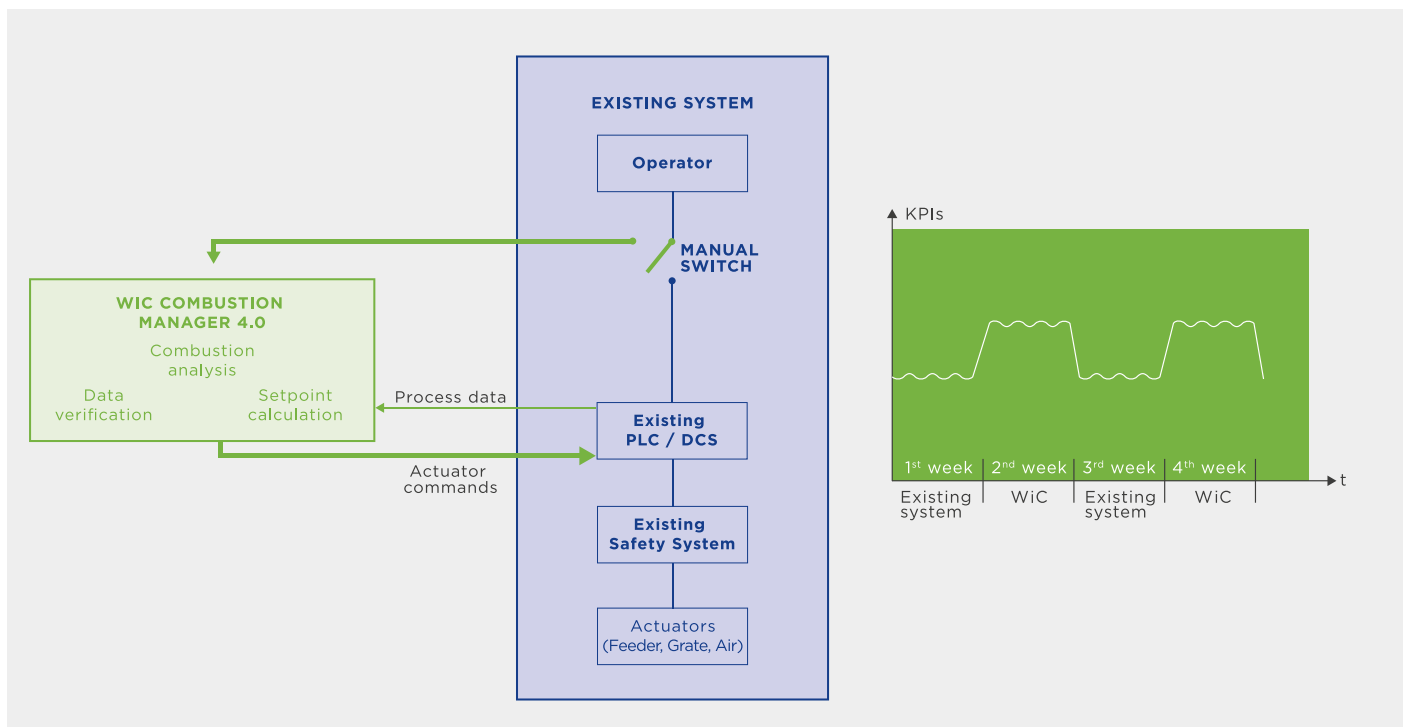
EXISTING SYSTEM

Operator

MANUAL SWITCH

WIC COMBUSTION MANAGER 4.0

Combustion analysis

Data verification

Setpoint calculation

Process data

Existing PLC / DCS

Actuator commands

Existing Safety System

Actuators (Feeder, Grate, Air)

KPIs

1st week | 2nd week | 3rd week | 4th week

t

Existing system | WiC | Existing system | WiC